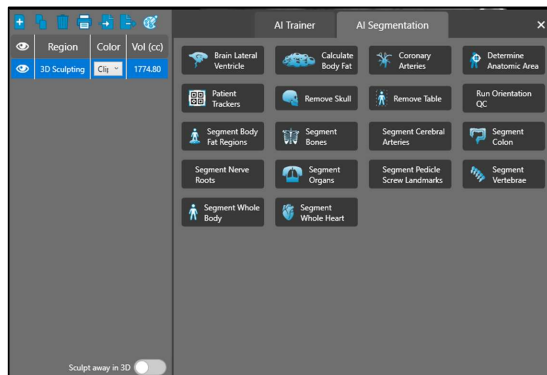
Region | Color | Vol (cc)
3D Sculpting | Cli | 1774.80

AI Trainer | AI Segmentation | ×

Brain Lateral Ventricle
Calculate Body Fat
Coronary Arteries
Determine Anatomic Area
Patient Trackers
Remove Skull
Remove Table
Run Orientation QC
Segment Body Fat Regions
Segment Bones
Segment Cerebral Arteries
Segment Colon
Segment Nerve Roots
Segment Organs
Segment Pedicle Screw Landmarks
Segment Vertebrae
Segment Whole Body
Segment Whole Heart

Sculpt away in 3D